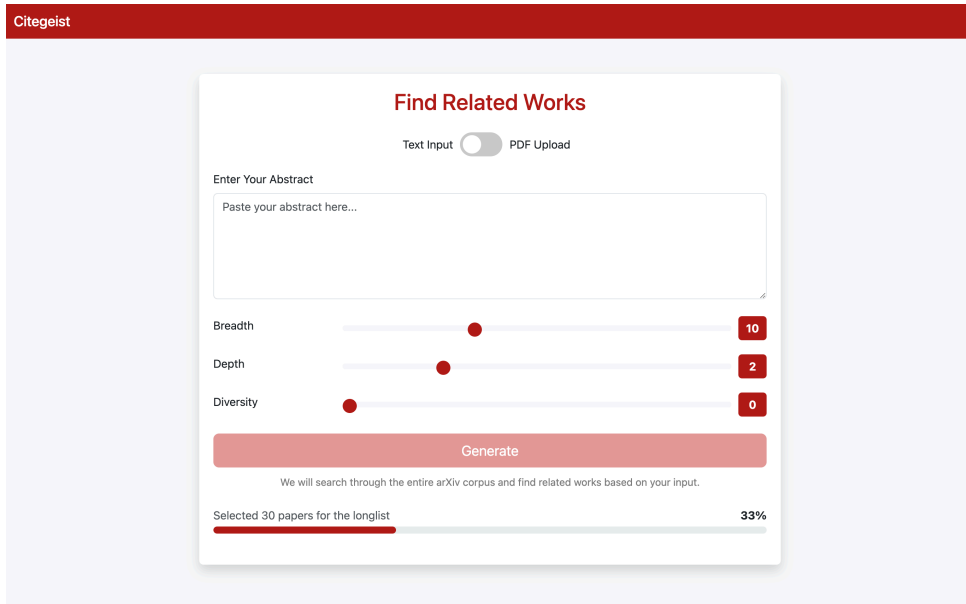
Citegeist

Find Related Works

Text Input PDF Upload

Enter Your Abstract

Paste your abstract here...

Breadth 10

Depth 2

Diversity 0

Generate

We will search through the entire arXiv corpus and find related works based on your input.

Selected 30 papers for the longlist 33%